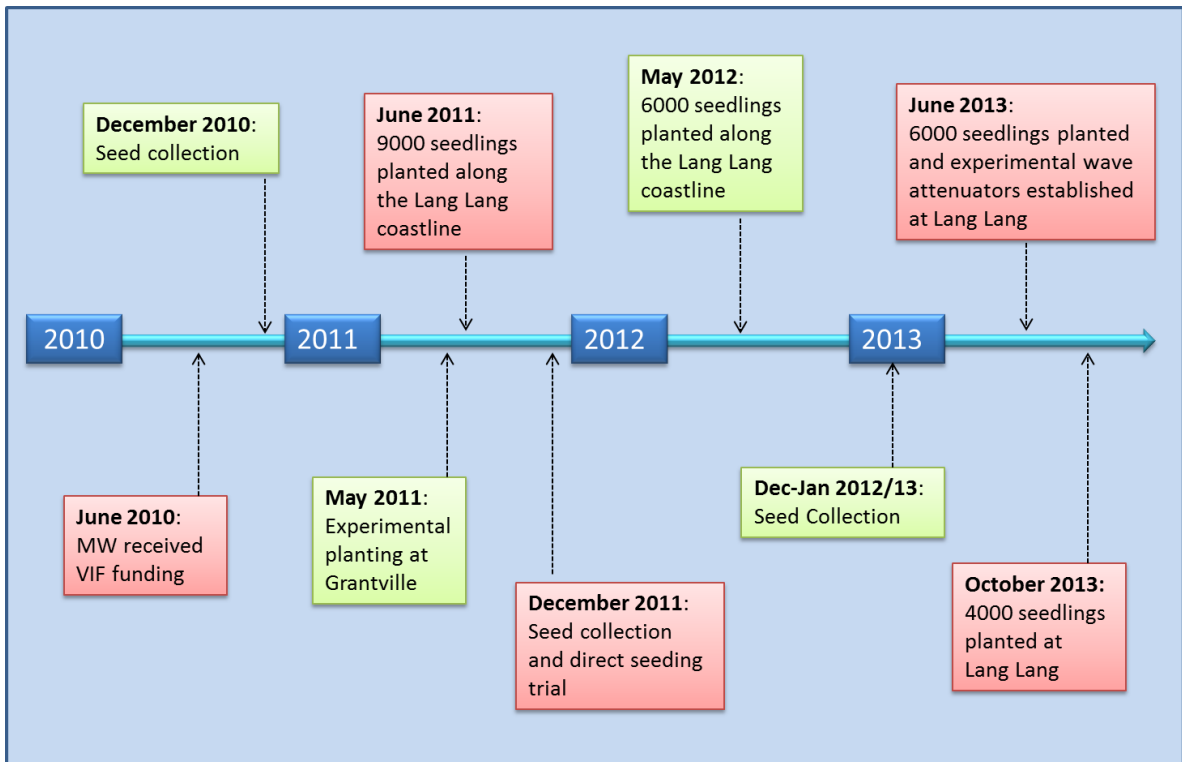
December 2010: Seed collection

June 2011: 9000 seedlings planted along the Lang Lang coastline

May 2012: 6000 seedlings planted along the Lang Lang coastline

June 2013: 6000 seedlings planted and experimental wave attenuators established at Lang Lang

2010

2011

2012

2013

June 2010: MW received VIF funding

May 2011: Experimental planting at Grantville

December 2011: Seed collection and direct seeding trial

Dec-Jan 2012/13: Seed Collection

October 2013: 4000 seedlings planted at Lang Lang